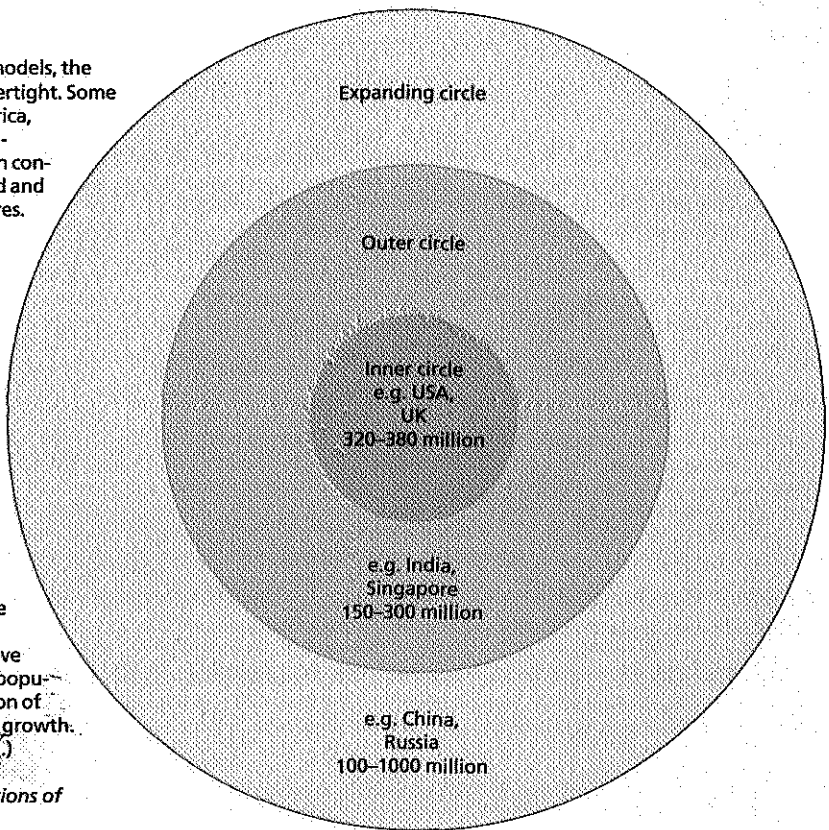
models, the
ertight. Some
rica,
-
n con-
d and
res.

e

ve
popu-
on of
growth.
.)

tions of

Expanding circle

Outer circle

Inner circle
e.g. USA,
UK
320–380 million

e.g. India,
Singapore
150–300 million

e.g. China,
Russia
100–1000 million